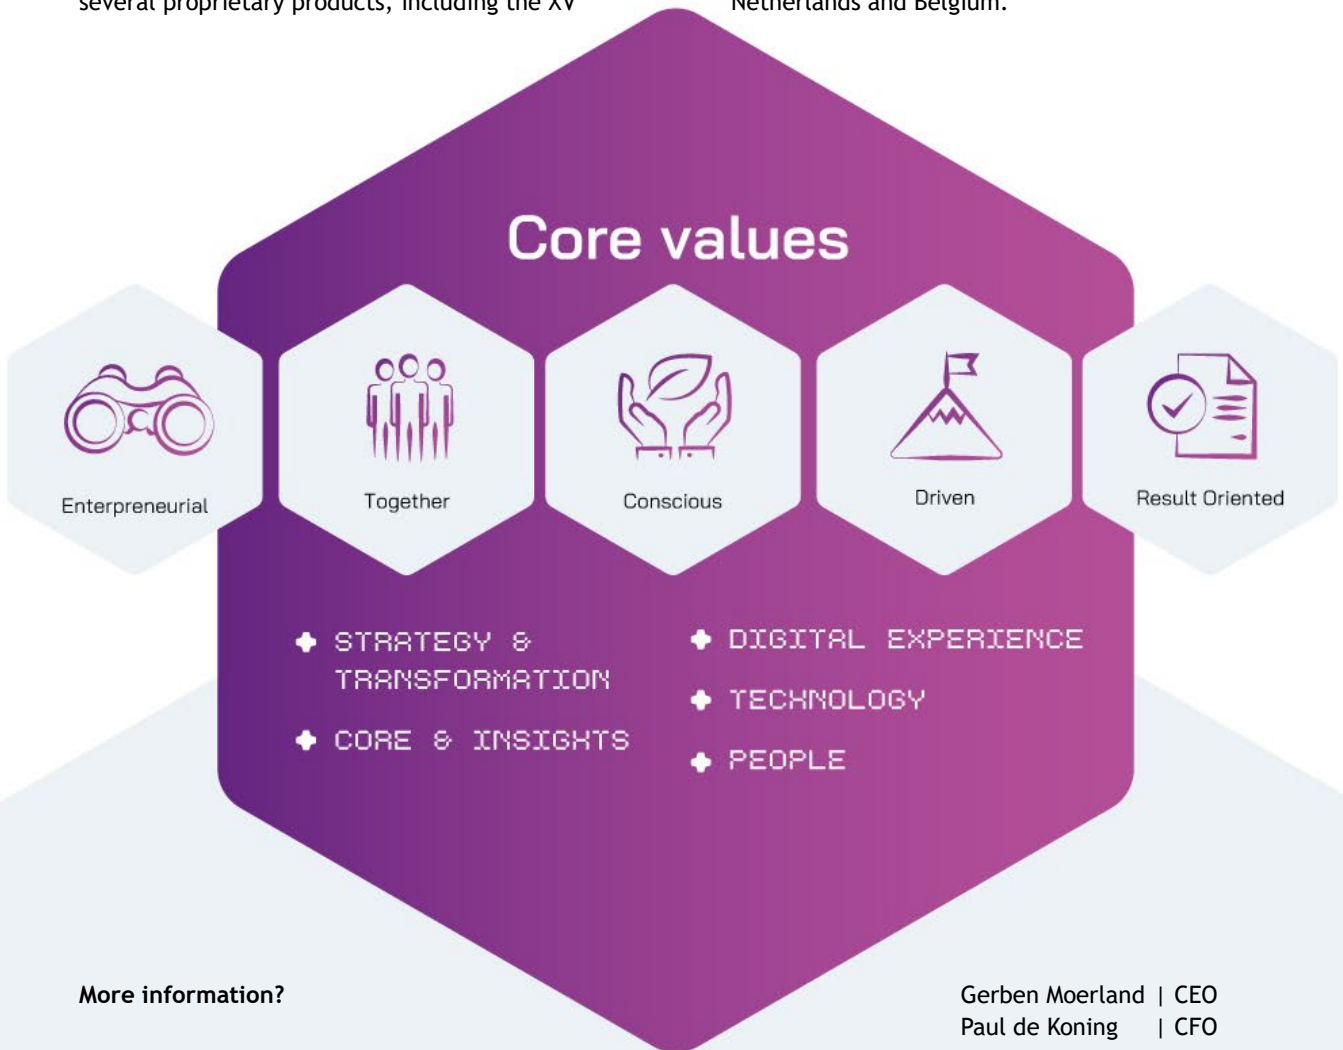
several proprietary products, including the XV

Netherlands and Belgium.

Core values

Enterpreneurial

Together

Conscious

Driven

Result Oriented

STRATEGY & TRANSFORMATION

CORE & INSIGHTS

DIGITAL EXPERIENCE

TECHNOLOGY

PEOPLE

More information?

Gerben Moerland | CEO
Paul de Koning | CFO